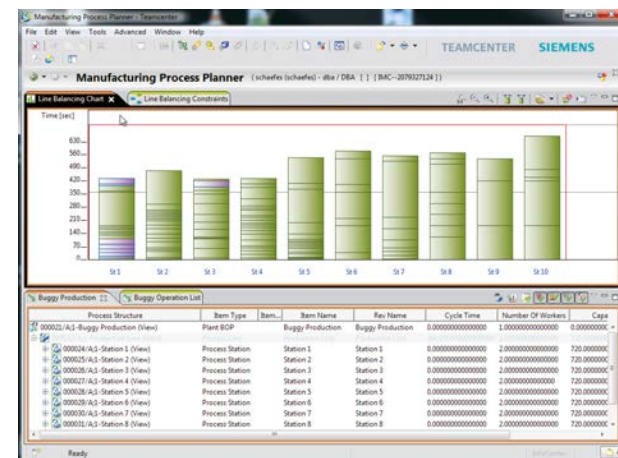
Manufacturing Process Planner - Teamcenter

File Edit View Tools Advanced Window Help

TEAMCENTER SIEMENS

Manufacturing Process Planner (schaefes (schaefes) - dba / DBA [ ] [IMC--2079327124 ])

Line Balancing Chart | Line Balancing Constraints

Time [sec]

630
560
490
420
350
280
210
140
70
0

St 1 St 2 St 3 St 4 St 5 St 6 St 7 St 8 St 9 St 10

Buggy Production | Buggy Operation List

| Process Structure | Item Type | Item... | Item Name | Rev Name | Cycle Time | Number Of Workers | Capa |
|---|---|---|---|---|---|---|---|
| 000022/A;1-Buggy Production (View) | Plant BOP | | Buggy Production | Buggy Production | 0.000000000000000 | 1.000000000000000 | 0.00000000 |
| 000024/A;1-Station 1 (View) | Process Station | | Station 1 | Station 1 | 0.000000000000000 | 2.000000000000000 | 720.000000 |
| 000025/A;1-Station 2 (View) | Process Station | | Station 2 | Station 2 | 0.000000000000000 | 2.000000000000000 | 720.000000 |
| 000026/A;1-Station 3 (View) | Process Station | | Station 3 | Station 3 | 0.000000000000000 | 2.000000000000000 | 720.000000 |
| 000027/A;1-Station 4 (View) | Process Station | | Station 4 | Station 4 | 0.000000000000000 | 2.000000000000000 | 720.000000 |
| 000028/A;1-Station 5 (View) | Process Station | | Station 5 | Station 5 | 0.000000000000000 | 2.000000000000000 | 720.000000 |
| 000029/A;1-Station 6 (View) | Process Station | | Station 6 | Station 6 | 0.000000000000000 | 2.000000000000000 | 720.000000 |
| 000030/A;1-Station 7 (View) | Process Station | | Station 7 | Station 7 | 0.000000000000000 | 2.000000000000000 | 720.000000 |
| 000031/A;1-Station 8 (View) | Process Station | | Station 8 | Station 8 | 0.000000000000000 | 2.000000000000000 | 720.000000 |

Ready